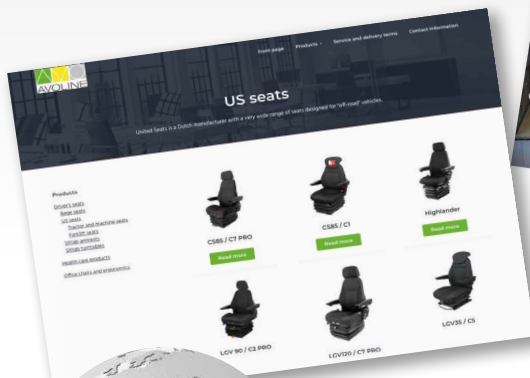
AVOLINE

Start page Products Service and delivery terms Contact information

US seats

United Seats is a Dutch manufacturer with a very wide range of seats designed for "off-road" vehicles.

Products

Driver's seats
Bege seats
US seats
Tractor and machine seats
Forklift seats
Grammer armrests
Grammer turntables
Health care products
Office chairs and ergonomics

CS85 / C7 PRO
Read more

CS85 / C1
Read more

Highlander
Read more

LGV 90 / C2 PRO

LGV120 / C7 PRO

LGV35 / C5